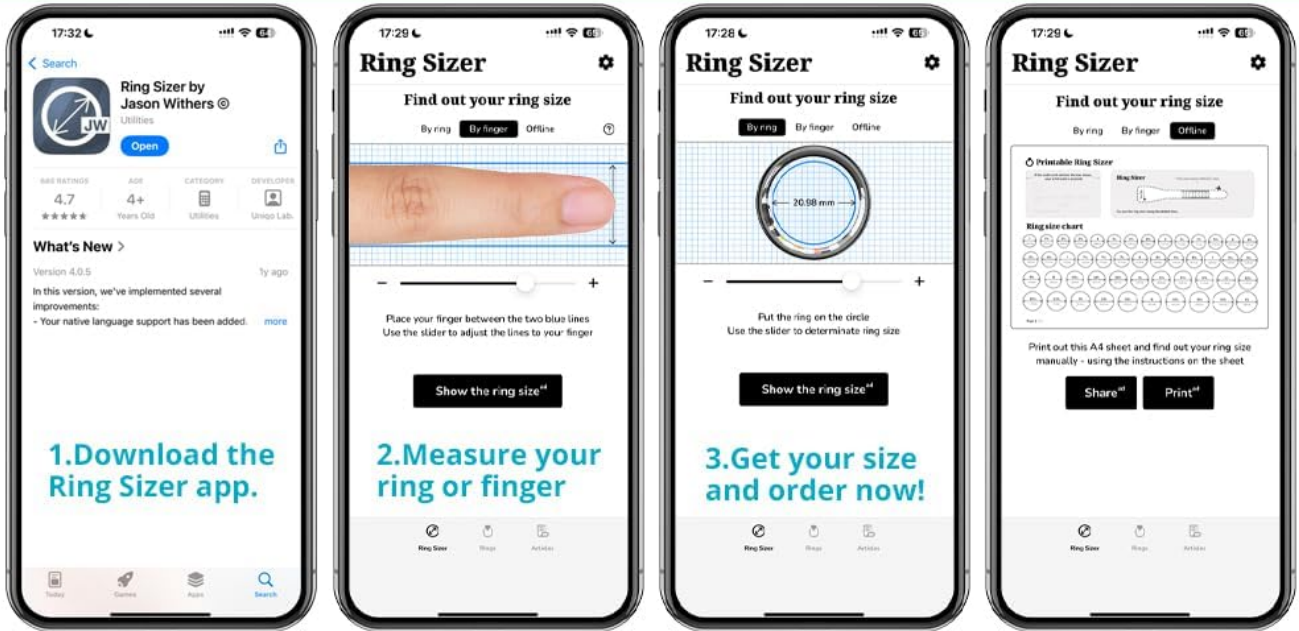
17:32

Search

Ring Sizer by Jason Withers ©

Utilities

Open

4.7
★★★★★

4+
Years Old

Utilities

Uniqo Lab

What's New >

Version 4.0.5

1y ago

In this version, we've implemented several improvements:
- Your native language support has been added.

more

1.Download the Ring Sizer app.

Today Games Apps Search

17:29

Ring Sizer

Find out your ring size

By ring By finger Offline

−
+

Place your finger between the two blue lines
Use the slider to adjust the lines to your finger

Show the ring size

2.Measure your ring or finger

Ring Sizer Rings Articles

17:28

Ring Sizer

Find out your ring size

By ring By finger Offline

20.98 mm

−
+

Put the ring on the circle
Use the slider to determinate ring size

Show the ring size

3.Get your size and order now!

Ring Sizer Rings Articles

17:29

Ring Sizer

Find out your ring size

By ring By finger Offline

Printable Ring Sizer

Ring Sizer

Ring size chart

Print out this A4 sheet and find out your ring size manually - using the instructions on the sheet

Share Print

Ring Sizer Rings Articles